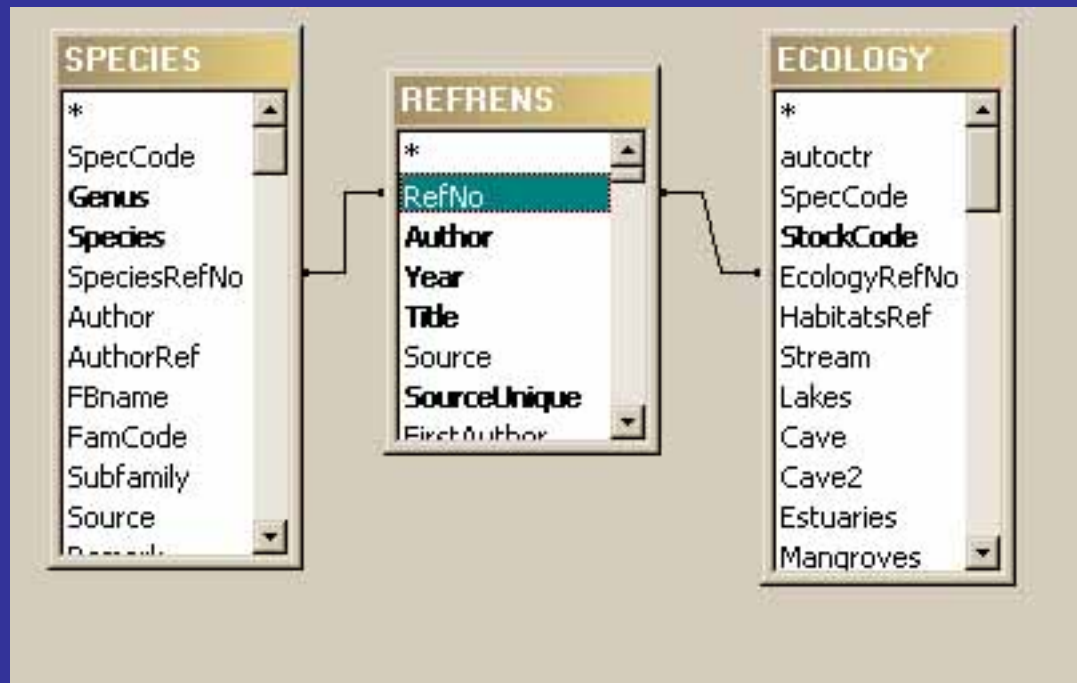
SPECIES
*
SpecCode
Genus
Species
SpeciesRefNo
Author
AuthorRef
FBname
FamCode
Subfamily
Source
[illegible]

REFRENS
*
RefNo
Author
Year
Title
Source
SourceUnique
FirstAuthor

ECOLOGY
*
autoctr
SpecCode
StockCode
EcologyRefNo
HabitatsRef
Stream
Lakes
Cave
Cave2
Estuaries
Mangroves